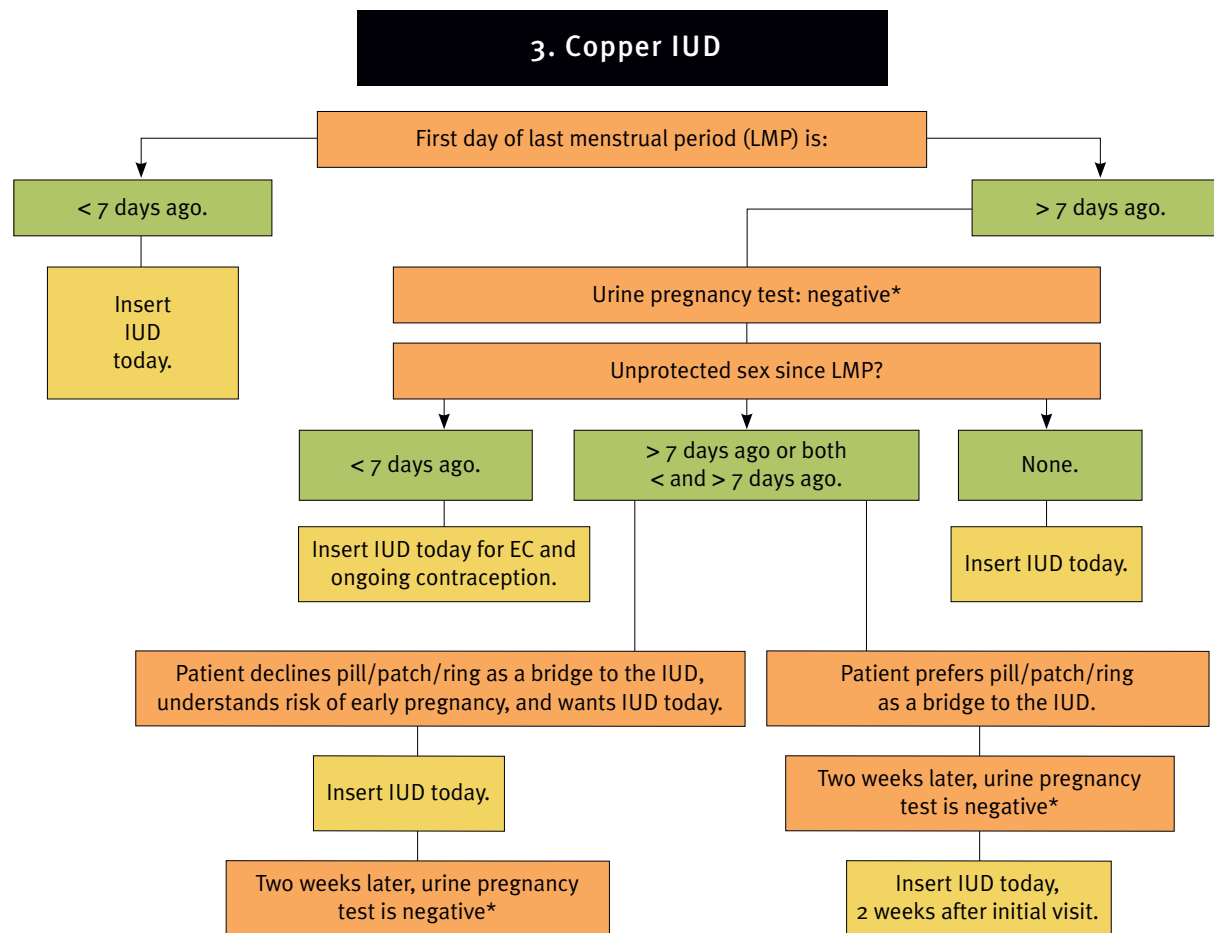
3. Copper IUD

First day of last menstrual period (LMP) is:

< 7 days ago.

Insert IUD today.

> 7 days ago.

Urine pregnancy test: negative*

Unprotected sex since LMP?

< 7 days ago.

Insert IUD today for EC and ongoing contraception.

> 7 days ago or both < and > 7 days ago.

None.

Insert IUD today.

Patient declines pill/patch/ring as a bridge to the IUD, understands risk of early pregnancy, and wants IUD today.

Insert IUD today.

Two weeks later, urine pregnancy test is negative*

Patient prefers pill/patch/ring as a bridge to the IUD.

Two weeks later, urine pregnancy test is negative*

Insert IUD today, 2 weeks after initial visit.